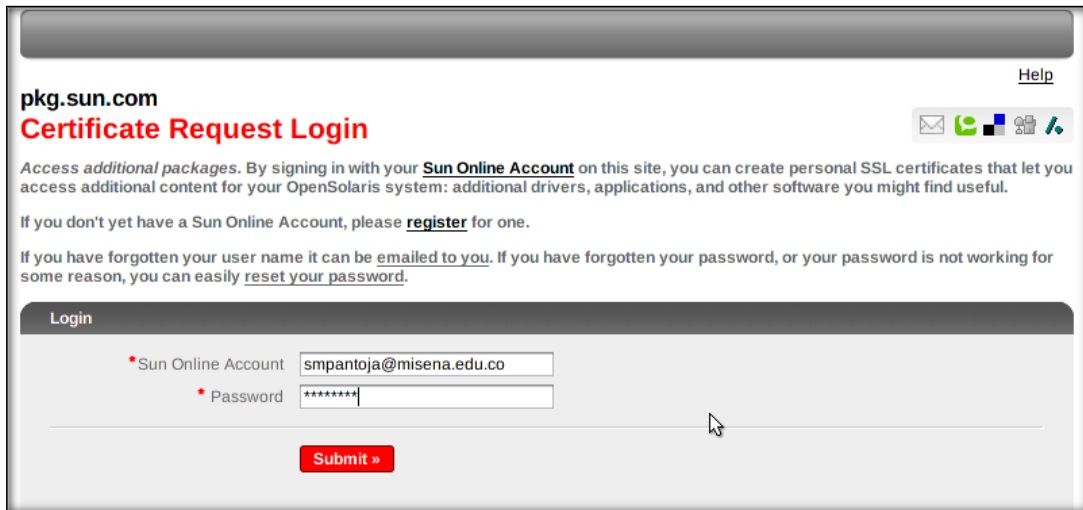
Help

pkg.sun.com

Certificate Request Login

Access additional packages. By signing in with your Sun Online Account on this site, you can create personal SSL certificates that let you access additional content for your OpenSolaris system: additional drivers, applications, and other software you might find useful.

If you don't yet have a Sun Online Account, please register for one.

If you have forgotten your user name it can be emailed to you. If you have forgotten your password, or your password is not working for some reason, you can easily reset your password.

Login

*Sun Online Account smpantoja@misena.edu.co

* Password ********

Submit »